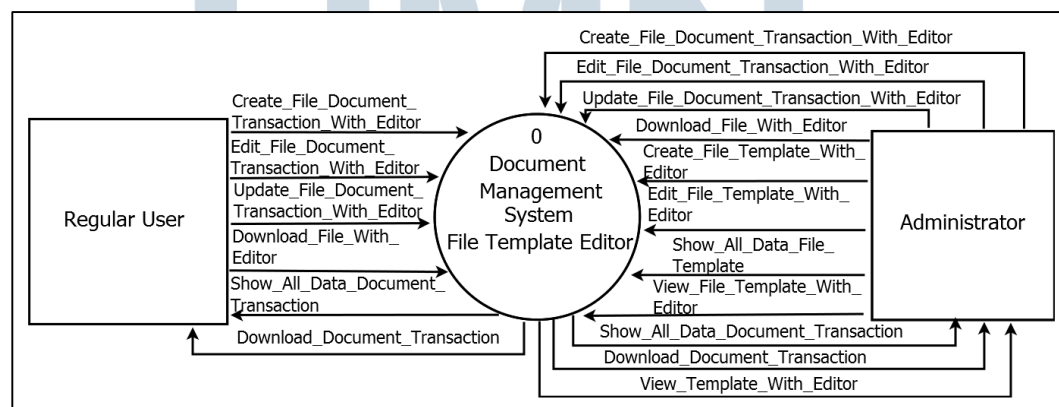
Create_File_Document_Transaction_With_Editor

Edit_File_Document_Transaction_With_Editor

Update_File_Document_Transaction_With_Editor

Create_File_Document_Transaction_With_Editor

Edit_File_Document_Transaction_With_Editor

Update_File_Document_Transaction_With_Editor

Download_File_With_Editor

Show_All_Data_Document_Transaction

Download_Document_Transaction

Regular User

0
Document
Management
System
File Template Editor

Download_File_With_Editor

Create_File_Template_With_Editor

Edit_File_Template_With_Editor

Show_All_Data_File_Template

View_File_Template_With_Editor

Show_All_Data_Document_Transaction

Download_Document_Transaction

View_Template_With_Editor

Administrator